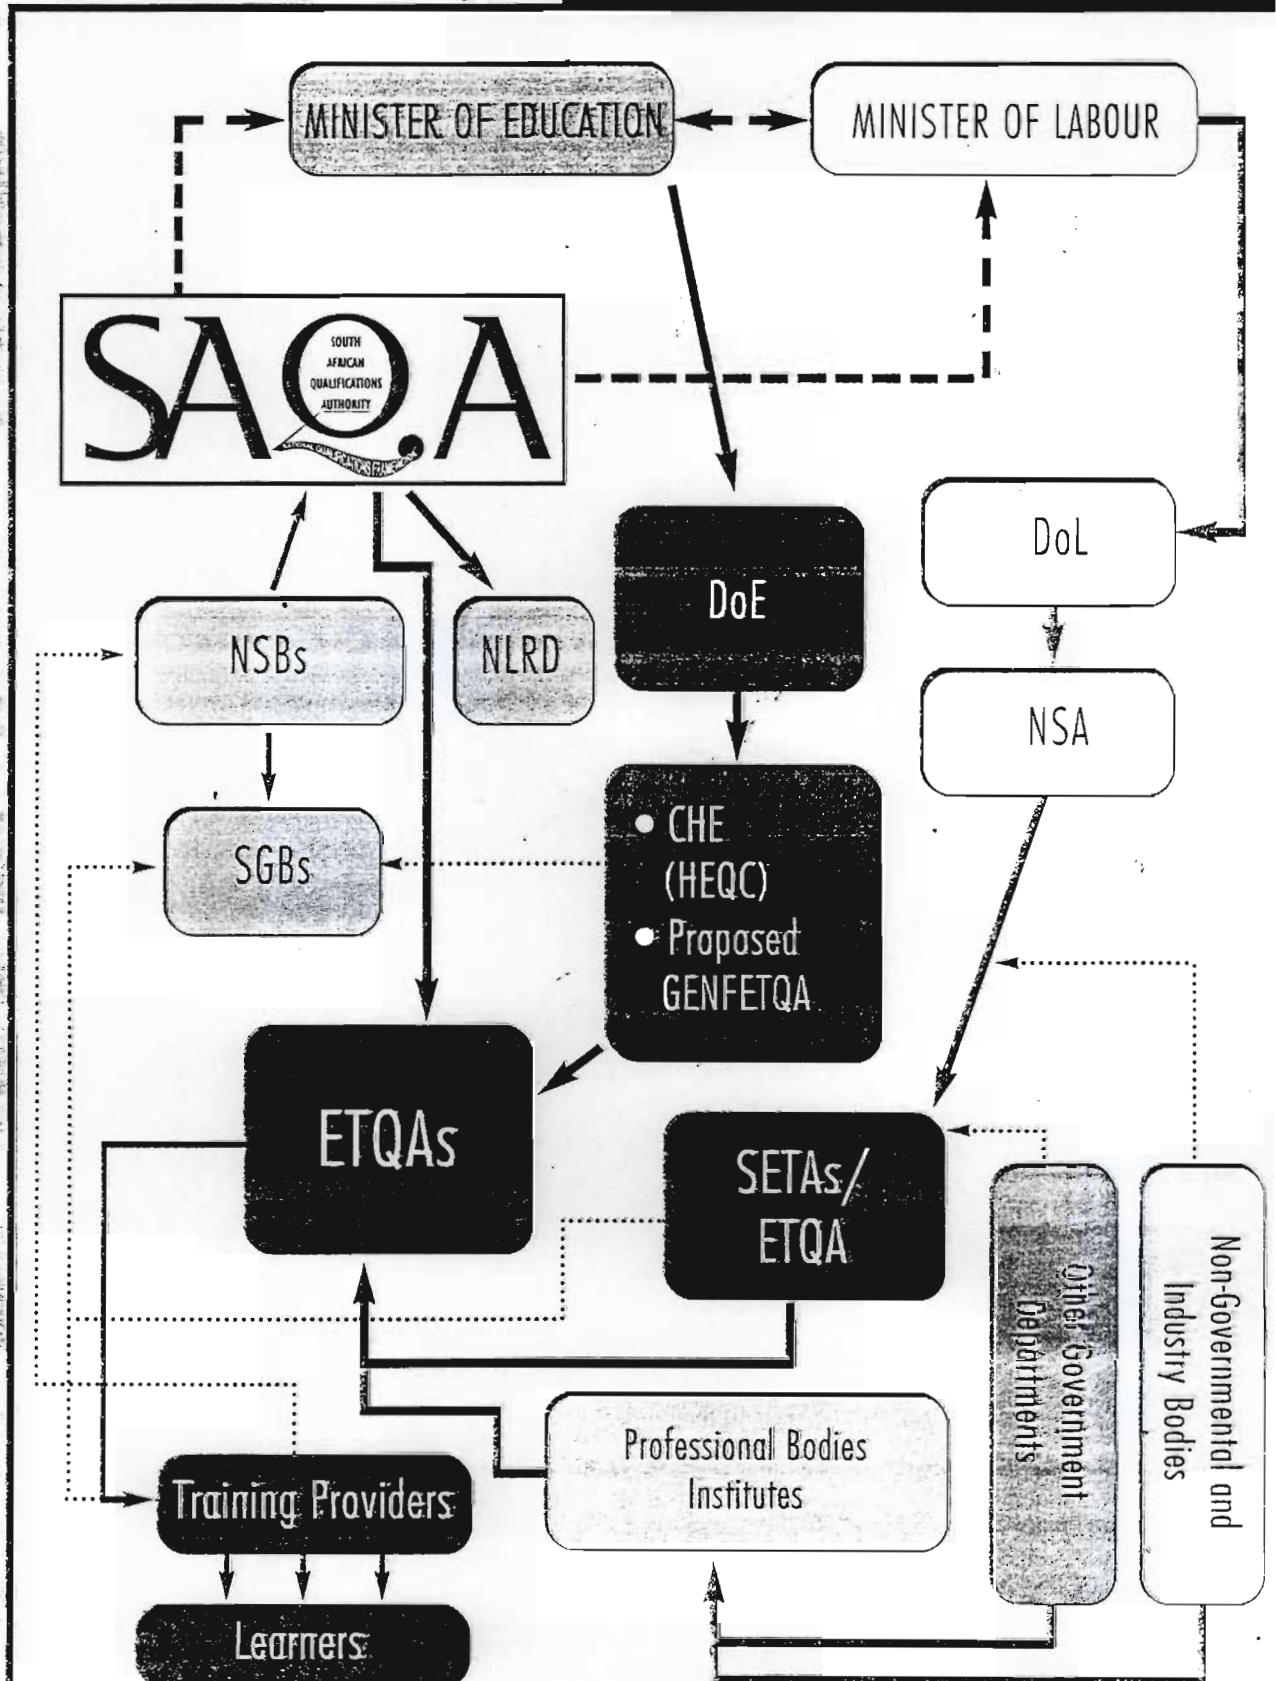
MINISTER OF EDUCATION

MINISTER OF LABOUR

SAQA

SOUTH AFRICAN QUALIFICATIONS AUTHORITY

NATIONAL QUALIFICATIONS FRAMEWORK

DoL

DoE

NSBs

NLRD

NSA

SGBs

• CHE (HEQC)

• Proposed GENFETQA

ETQAs

SETAs/ ETQA

Other Government Departments

Non-Governmental and Industry Bodies

Professional Bodies Institutes

Training Providers

Learners